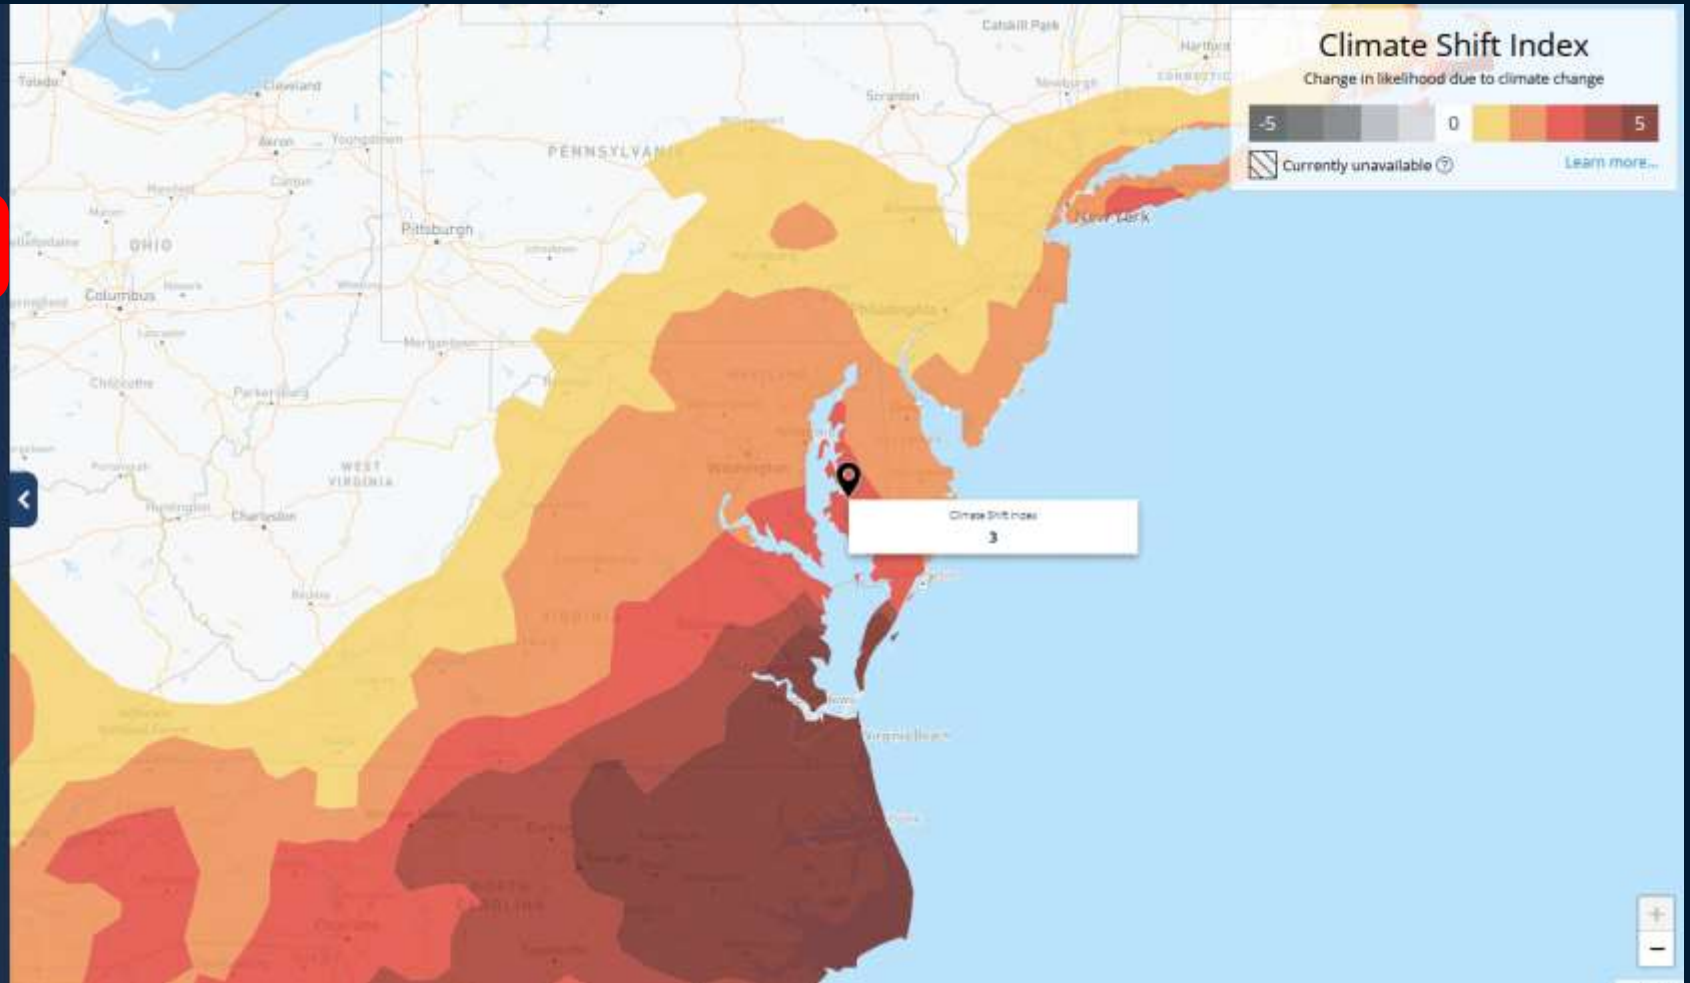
Climate Shift Index
Change in likelihood due to climate change

-5 0 5

Currently unavailable ?
Learn more...

Toledo
Cleveland
Akron
Youngstown
Canton
Mansfield
OHIO
Columbus
Newark
Chillicothe
Parkersburg
Pittsburgh
Morgantown
PENNSYLVANIA
Scranton
Catskill Park
Hartford
Newburgh
CONNECTICUT
New York
Philadelphia
Washington
WEST VIRGINIA
Charleston
Huntington
Beckley
VIRGINIA
NORTH CAROLINA
Virginia Beach

Climate Shift Index
3

+
−